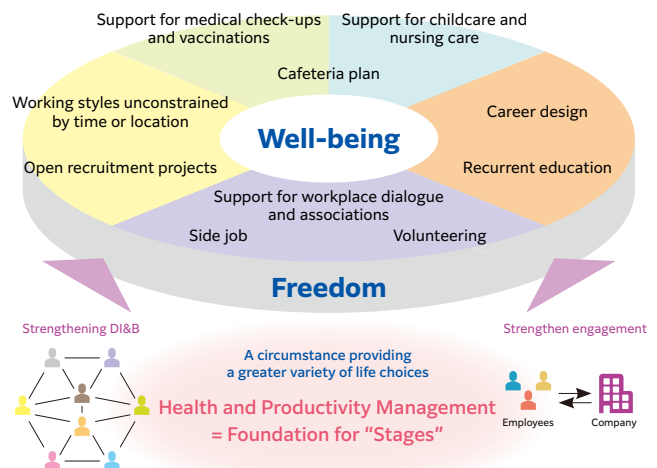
Support for medical check-ups and vaccinations

Support for childcare and nursing care

Cafeteria plan

Working styles unconstrained by time or location

Well-being

Career design

Open recruitment projects

Recurrent education

Support for workplace dialogue and associations

Side job

Volunteering

Freedom

Strengthening DI&B

Strengthen engagement

A circumstance providing a greater variety of life choices

Health and Productivity Management = Foundation for “Stages”

Employees

Company